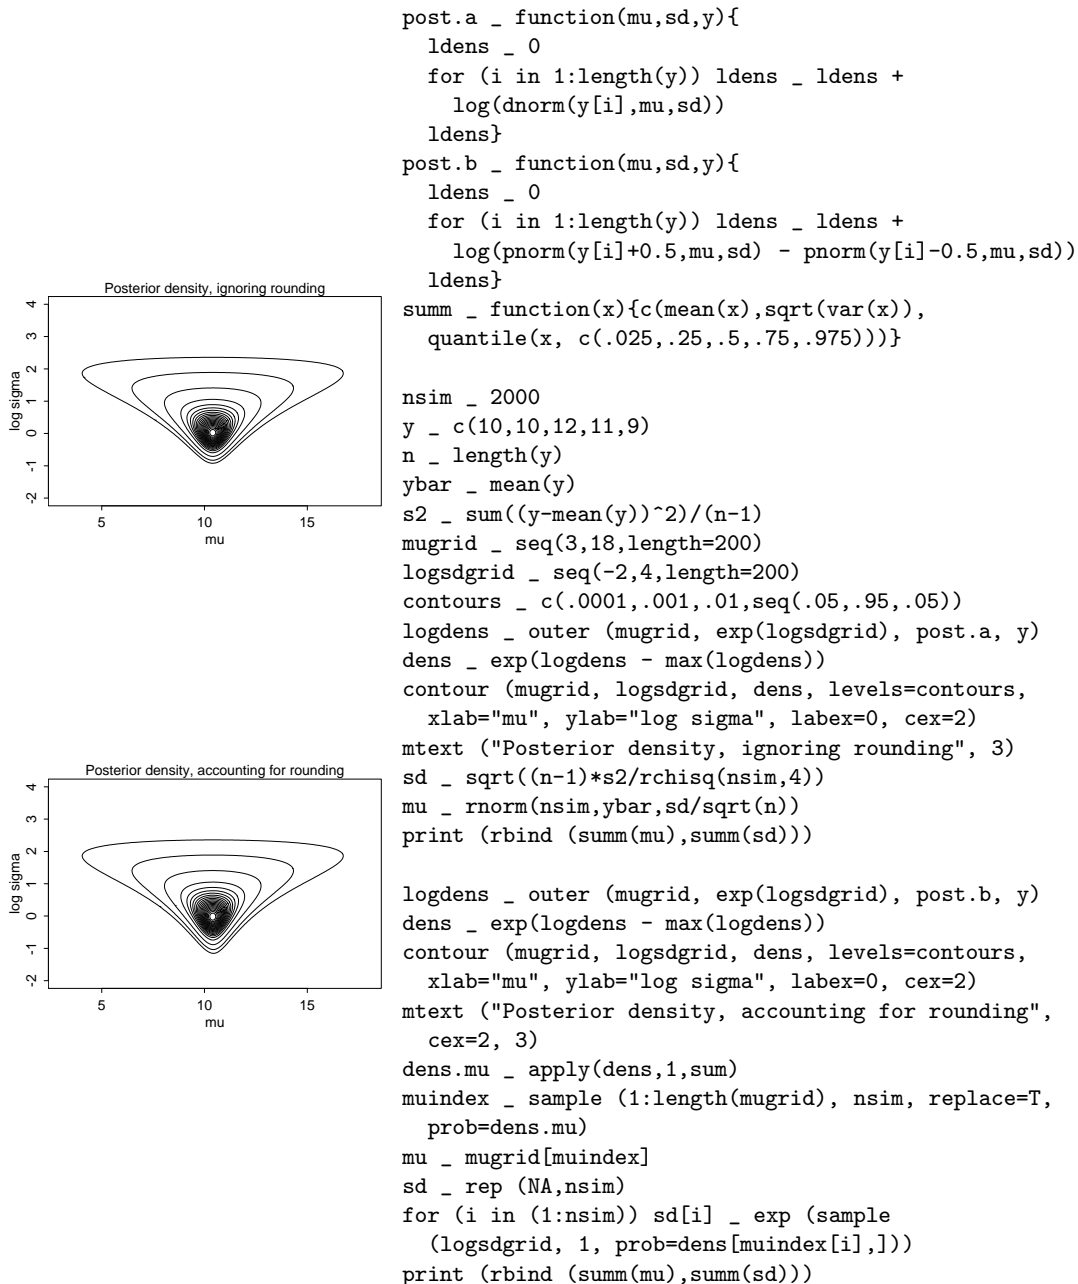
Posterior density, ignoring rounding

log sigma

4
3
2
1
0
-1
-2

5
10
15
mu

Posterior density, accounting for rounding

log sigma

4
3
2
1
0
-1
-2

5
10
15
mu

```
post.a _ function(mu,sd,y){
  ldens _ 0
  for (i in 1:length(y)) ldens _ ldens +
    log(dnorm(y[i],mu,sd))
  ldens}
post.b _ function(mu,sd,y){
  ldens _ 0
  for (i in 1:length(y)) ldens _ ldens +
    log(pnorm(y[i]+0.5,mu,sd) - pnorm(y[i]-0.5,mu,sd))
  ldens}
summ _ function(x){c(mean(x),sqrt(var(x)),
  quantile(x, c(.025,.25,.5,.75,.975)))}

nsim _ 2000
y _ c(10,10,12,11,9)
n _ length(y)
ybar _ mean(y)
s2 _ sum((y-mean(y))^2)/(n-1)
mugrid _ seq(3,18,length=200)
logsdgrid _ seq(-2,4,length=200)
contours _ c(.0001,.001,.01,seq(.05,.95,.05))
logdens _ outer (mugrid, exp(logsdgrid), post.a, y)
dens _ exp(logdens - max(logdens))
contour (mugrid, logsdgrid, dens, levels=contours,
  xlab="mu", ylab="log sigma", labex=0, cex=2)
mtext ("Posterior density, ignoring rounding", 3)
sd _ sqrt((n-1)*s2/rchisq(nsim,4))
mu _ rnorm(nsim,ybar,sd/sqrt(n))
print (rbind (summ(mu),summ(sd)))

logdens _ outer (mugrid, exp(logsdgrid), post.b, y)
dens _ exp(logdens - max(logdens))
contour (mugrid, logsdgrid, dens, levels=contours,
  xlab="mu", ylab="log sigma", labex=0, cex=2)
mtext ("Posterior density, accounting for rounding",
  cex=2, 3)
dens.mu _ apply(dens,1,sum)
muindex _ sample (1:length(mugrid), nsim, replace=T,
  prob=dens.mu)
mu _ mugrid[muindex]
sd _ rep (NA,nsim)
for (i in (1:nsim)) sd[i] _ exp (sample
  (logsdgrid, 1, prob=dens[muindex[i],]))
print (rbind (summ(mu),summ(sd)))
```